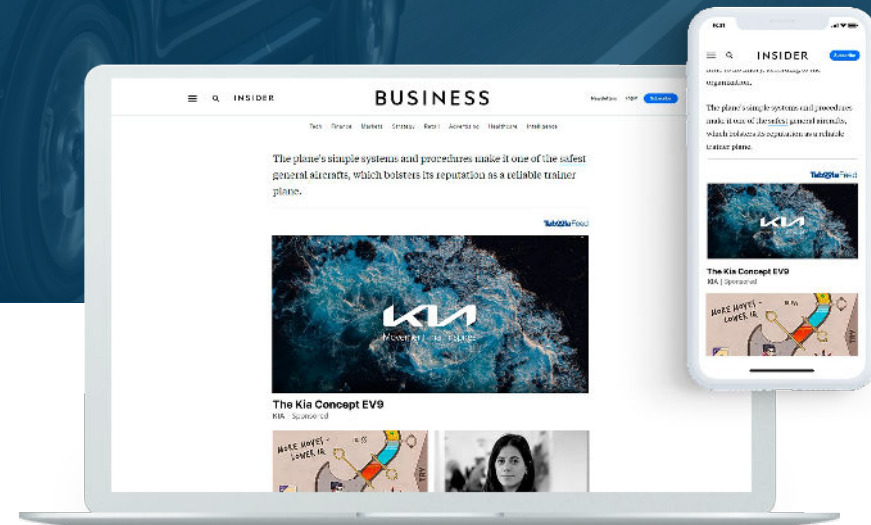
INSIDER

BUSINESS

Newsletters Log in Subscribe

Tech Finance Markets Strategy Retail Advertising Healthcare Intelligence

The plane's simple systems and procedures make it one of the safest general aircrafts, which bolsters its reputation as a reliable trainer plane.

Taboola Feed

KIA

Movement that inspires

The Kia Concept EV9

KIA | Sponsored

MORE MOVES - LOWER IR

9:41

INSIDER

Subscribe

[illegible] organization.

The plane's simple systems and procedures make it one of the safest general aircrafts, which bolsters its reputation as a reliable trainer plane.

Taboola Feed

KIA

The Kia Concept EV9

KIA | Sponsored

MORE MOVES - LOWER IR